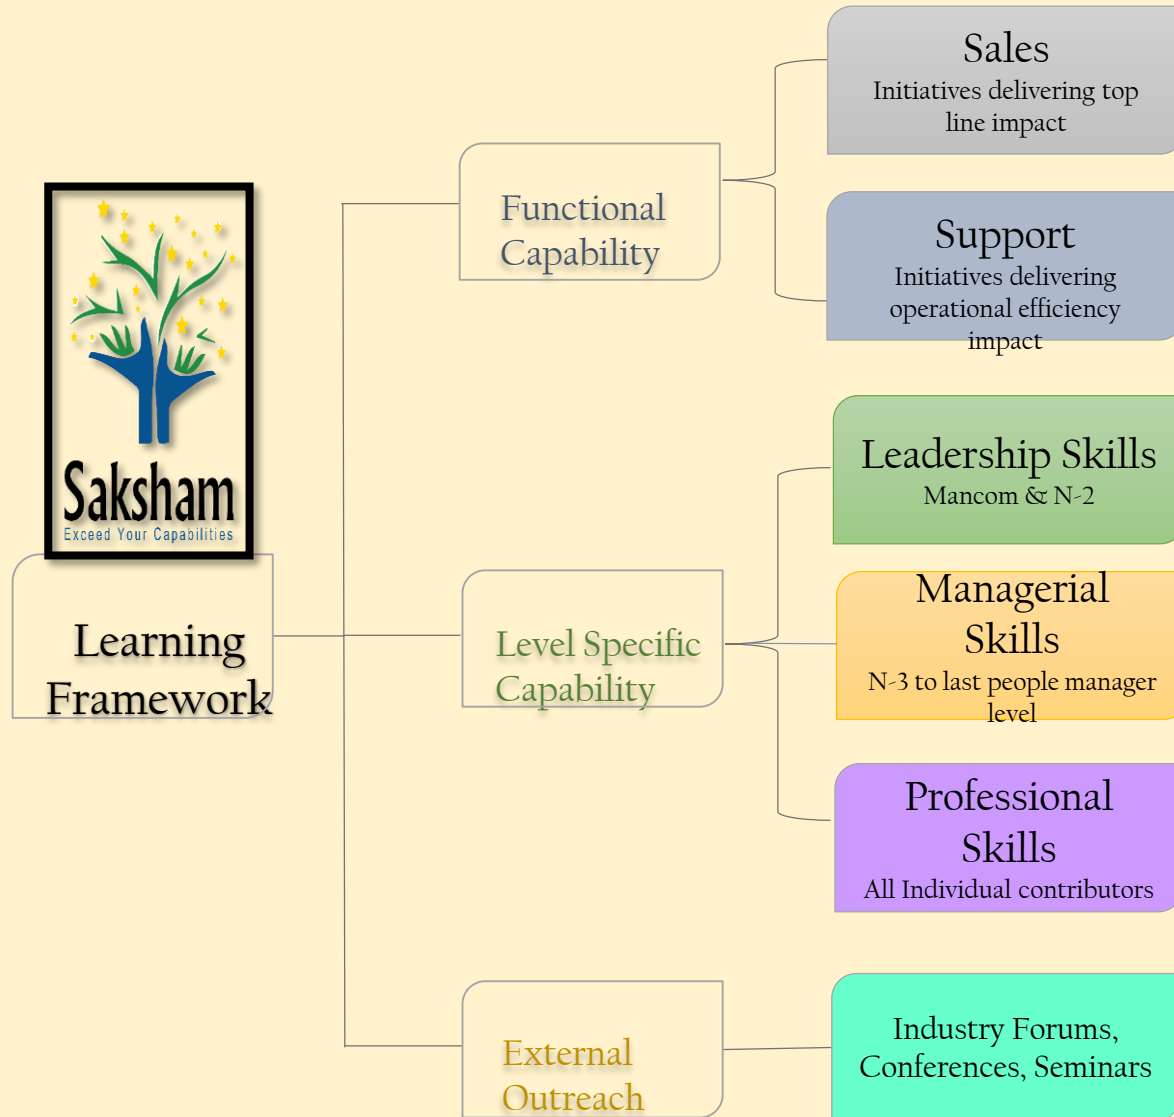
Saksham
Exceed Your Capabilities

Learning Framework

Functional Capability

Sales
Initiatives delivering top line impact

Support
Initiatives delivering operational efficiency impact

Level Specific Capability

Leadership Skills
Mancom & N-2

Managerial Skills
N-3 to last people manager level

Professional Skills
All Individual contributors

External Outreach

Industry Forums, Conferences, Seminars